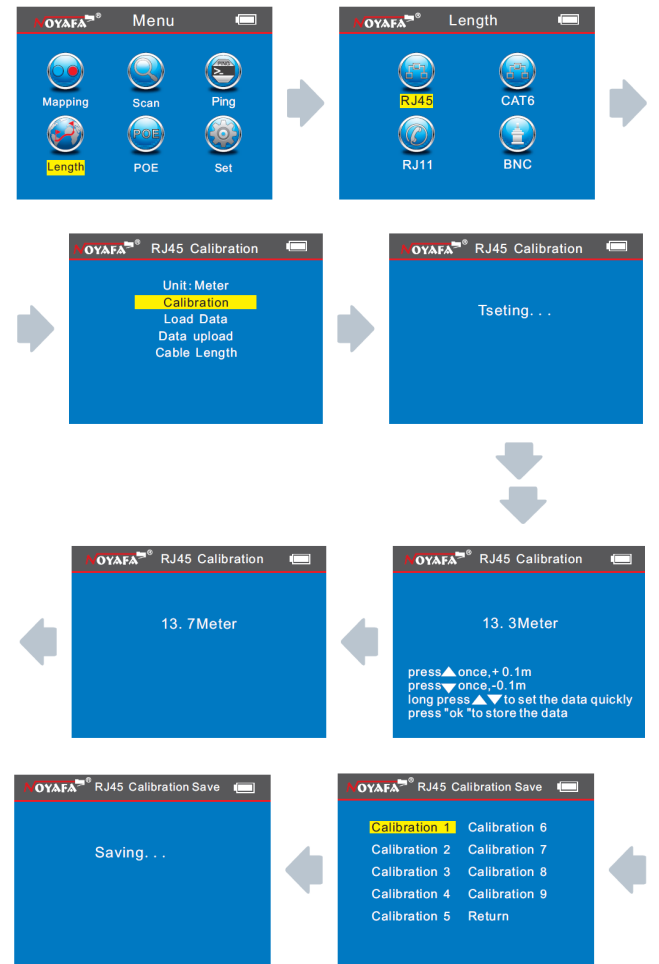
NOYAFA® Menu

Mapping
Scan
Ping
Length
POE
Set

NOYAFA® Length

RJ45
CAT6
RJ11
BNC

NOYAFA® RJ45 Calibration

Unit: Meter
Calibration
Load Data
Data upload
Cable Length

NOYAFA® RJ45 Calibration

Tseting. . .

NOYAFA® RJ45 Calibration

13. 3Meter

press▲ once, + 0.1m
press▼ once, -0.1m
long press ▲▼ to set the data quickly
press "ok "to store the data

NOYAFA® RJ45 Calibration

13. 7Meter

NOYAFA® RJ45 Calibration Save

Calibration 1
Calibration 2
Calibration 3
Calibration 4
Calibration 5
Calibration 6
Calibration 7
Calibration 8
Calibration 9
Return

NOYAFA® RJ45 Calibration Save

Saving. . .